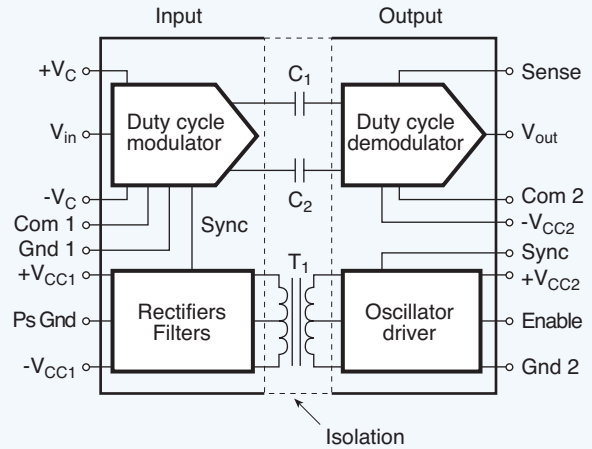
Input

Output

$+V_C$

$V_{in}$

$-V_C$

Com 1

Gnd 1

$+V_{CC1}$

Ps Gnd

$-V_{CC1}$

Duty cycle modulator

Sync

Rectifiers Filters

$C_1$

$C_2$

$T_1$

Duty cycle demodulator

Oscillator driver

Sense

$V_{out}$

Com 2

$-V_{CC2}$

Sync

$+V_{CC2}$

Enable

Gnd 2

Isolation